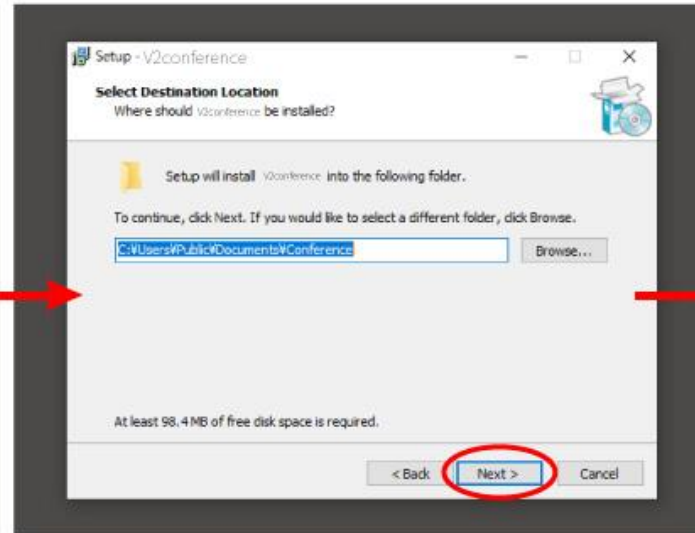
Setup - V2conference

Select Destination Location
Where should V2conference be installed?

Setup will install V2conference into the following folder.

To continue, click Next. If you would like to select a different folder, click Browse.

C:¥Users¥Public¥Documents¥Conference

Browse...

At least 98.4 MB of free disk space is required.

< Back

Next >

Cancel